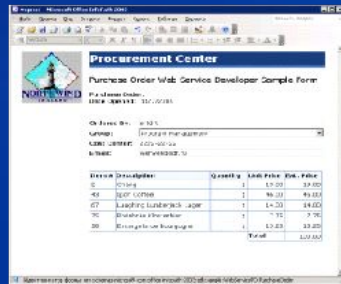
Procurement Center

Purchase Order Web Service Developer Sample Form

Purchase Order:
Date Opened: 11/7/2005

Ordered By: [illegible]
Group: Product Management
Cost Center: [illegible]
E-mail: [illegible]

NORTHWIND TRADERS

| Item # | Description | Quantity | Unit Price | Ext. Price |
|---|---|---|---|---|
| 2 | Chang | 1 | 19.00 | 19.00 |
| 43 | Ipoh Coffee | 1 | 46.00 | 46.00 |
| 67 | Laughing Lumberjack Lager | 1 | 14.00 | 14.00 |
| 70 | Outback Lager | 1 | 7.75 | 7.75 |
| 39 | Chartreuse verte | 1 | 18.00 | 18.00 |
| | | | Total | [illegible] |